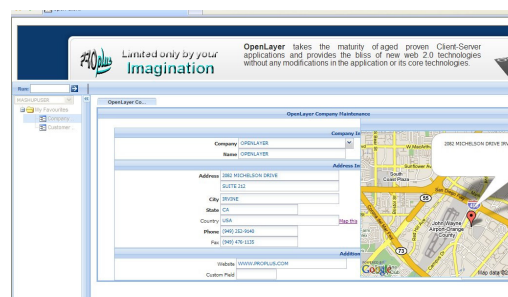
PROplus Limited only by your Imagination

OpenLayer takes the maturity of aged proven Client-Server applications and provides the bliss of new web 2.0 technologies without any modifications in the application or its core technologies.

Run

PROPLUSSR

My Favourites

Company

Customer...

OpenLayer Co...

OpenLayer Company Maintenance

Company In

Company OPENLAYER

Name OPENLAYER

Address In

Address 2082 MICHELSON DRIVE

SUITE 212

City IRVINE

State CA

Country USA

Map this

Phone (949) 252-9640

Fax (949) 476-1135

Addition

Website WWW.PROPLUS.COM

Custom Field

2082 MICHELSON DRIVE IRV

W MacArthur

South Coast Plaza

Sunflower Ave

55

73

John Wayne Airport-Orange County

Google

Map data ©2